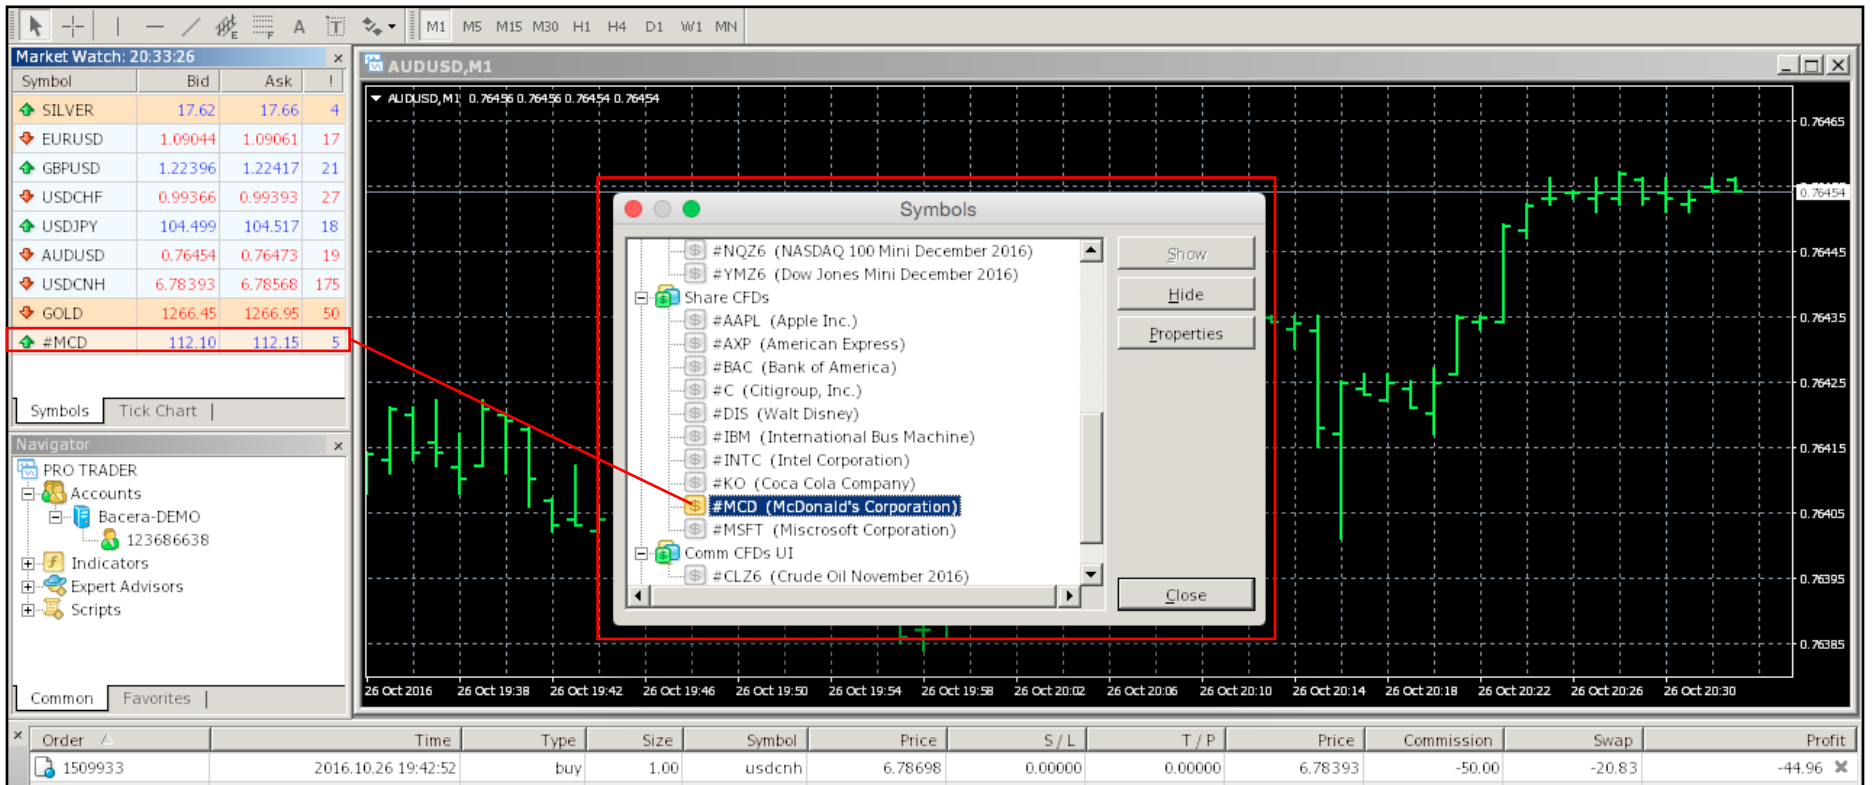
M1 M5 M15 M30 H1 H4 D1 W1 MN

Market Watch: 20:33:26

| Symbol | Bid | Ask | ! |
|---|---|---|---|
| SILVER | 17.62 | 17.66 | 4 |
| EURUSD | 1.09044 | 1.09061 | 17 |
| GBPUSD | 1.22396 | 1.22417 | 21 |
| USDCHF | 0.99366 | 0.99393 | 27 |
| USDJPY | 104.499 | 104.517 | 18 |
| AUDUSD | 0.76454 | 0.76473 | 19 |
| USDCNH | 6.78393 | 6.78568 | 175 |
| GOLD | 1266.45 | 1266.95 | 50 |
| #MCD | 112.10 | 112.15 | 5 |

Symbols | Tick Chart

Navigator
PRO TRADER
Accounts
Bacera-DEMO
123686638
Indicators
Expert Advisors
Scripts

Common | Favorites

AUDUSD,M1

AUDUSD,M1 0.76456 0.76456 0.76454 0.76454

0.76465
0.76454
0.76445
0.76435
0.76425
0.76415
0.76405
0.76395
0.76385

26 Oct 2016 26 Oct 19:38 26 Oct 19:42 26 Oct 19:46 26 Oct 19:50 26 Oct 19:54 26 Oct 19:58 26 Oct 20:02 26 Oct 20:06 26 Oct 20:10 26 Oct 20:14 26 Oct 20:18 26 Oct 20:22 26 Oct 20:26 26 Oct 20:30

Symbols
#NQZ6 (NASDAQ 100 Mini December 2016)
#YMZ6 (Dow Jones Mini December 2016)
Share CFDs
#AAPL (Apple Inc.)
#AXP (American Express)
#BAC (Bank of America)
#C (Citigroup, Inc.)
#DIS (Walt Disney)
#IBM (International Bus Machine)
#INTC (Intel Corporation)
#KO (Coca Cola Company)
#MCD (McDonald's Corporation)
#MSFT (Miscrosoft Corporation)
Comm CFDs UI
#CLZ6 (Crude Oil November 2016)

Show
Hide
Properties
Close

| Order | Time | Type | Size | Symbol | Price | S / L | T / P | Price | Commission | Swap | Profit |
|---|---|---|---|---|---|---|---|---|---|---|---|
| 1509933 | 2016.10.26 19:42:52 | buy | 1.00 | usdcnh | 6.78698 | 0.00000 | 0.00000 | 6.78393 | -50.00 | -20.83 | -44.96 |